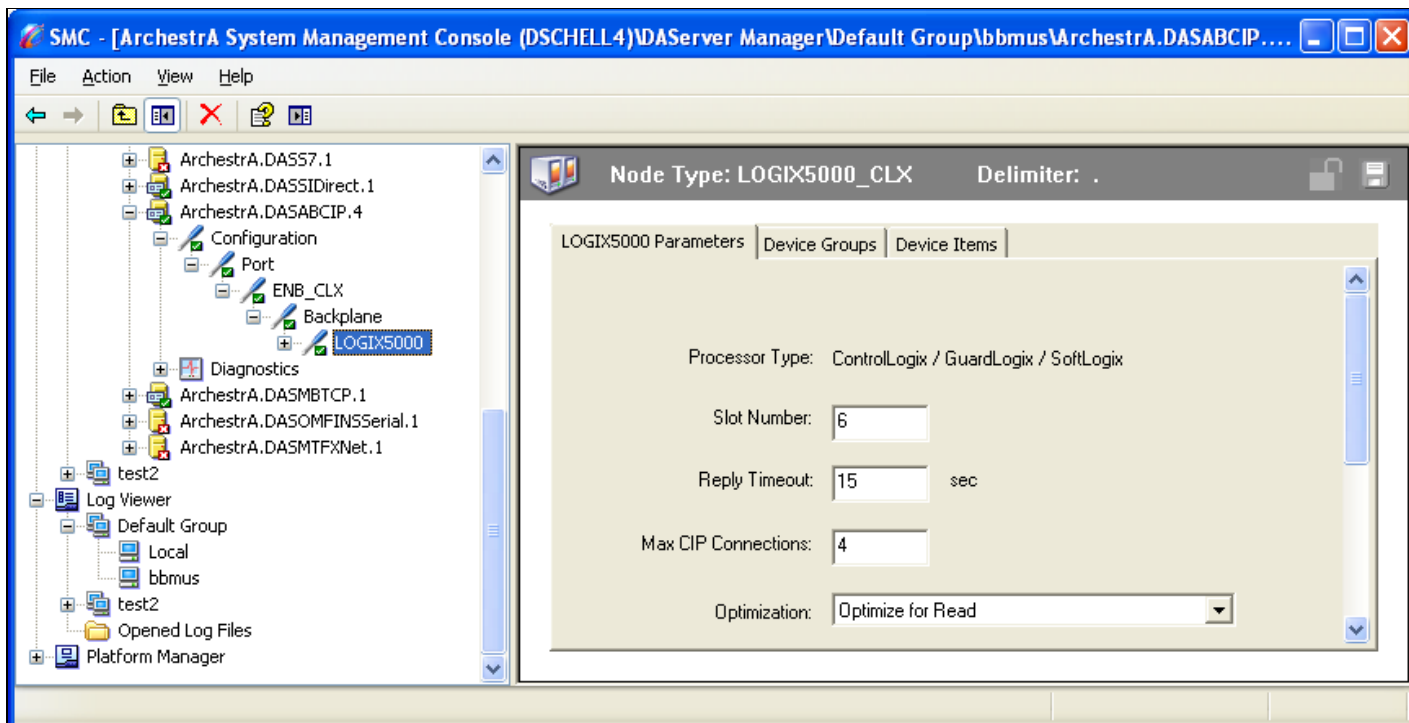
SMC - [ArchestrA System Management Console (DSCHELL4)\DAServer Manager\Default Group\bbmus\ArchestrA.DASABCIP....

File Action View Help

ArchestrA.DASS7.1
ArchestrA.DASSIDirect.1
ArchestrA.DASABCIP.4
Configuration
Port
ENB_CLX
Backplane
LOGIX5000
Diagnostics
ArchestrA.DASMBTCP.1
ArchestrA.DASOMFINSSerial.1
ArchestrA.DASMTFXNet.1
test2
Log Viewer
Default Group
Local
bbmus
test2
Opened Log Files
Platform Manager

Node Type: LOGIX5000_CLX Delimiter: .

LOGIX5000 Parameters | Device Groups | Device Items

Processor Type: ControlLogix / GuardLogix / SoftLogix

Slot Number: 6

Reply Timeout: 15 sec

Max CIP Connections: 4

Optimization: Optimize for Read